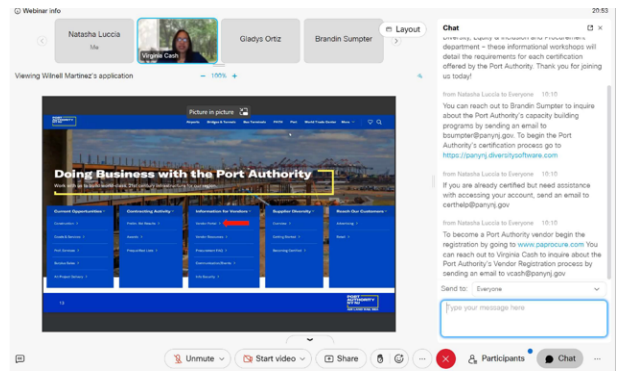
Webinar info

20:53

Natasha Luccia

Me

Virginia Cash

Gladys Ortiz

Brandin Sumpter

Layout

Viewing Wilnell Martinez's application

100%

Picture in picture

Airports Bridges & Tunnels Bus Terminals PATH Port World Trade Center More

Doing Business with the Port Authority

Work with us to build world-class 21st-century infrastructure for our region.

Current Opportunities

Contracting Activity

Information for Vendors

Supplier Diversity

Reach Our Customers

13

PORT AUTHORITY NY NJ

Chat

Diversity, Equity & Inclusion and Procurement department – these informational workshops will detail the requirements for each certification offered by the Port Authority. Thank you for joining us today!

from Natasha Luccia to Everyone 10:15

You can reach out to Brandin Sumpter to inquire about the Port Authority's capacity building programs by sending an email to bsumpter@panynj.gov. To begin the Port Authority's certification process go to https://panynj.diversitysoftware.com

from Natasha Luccia to Everyone 10:15

If you are already certified but need assistance with accessing your account, send an email to certhelp@panynj.gov

from Natasha Luccia to Everyone 10:16

To become a Port Authority vendor begin the registration by going to www.paprocure.com You can reach out to Virginia Cash to inquire about the Port Authority's Vendor Registration process by sending an email to vcash@panynj.gov

Send to: Everyone

Type your message here

Unmute

Start video

Share

Participants

Chat